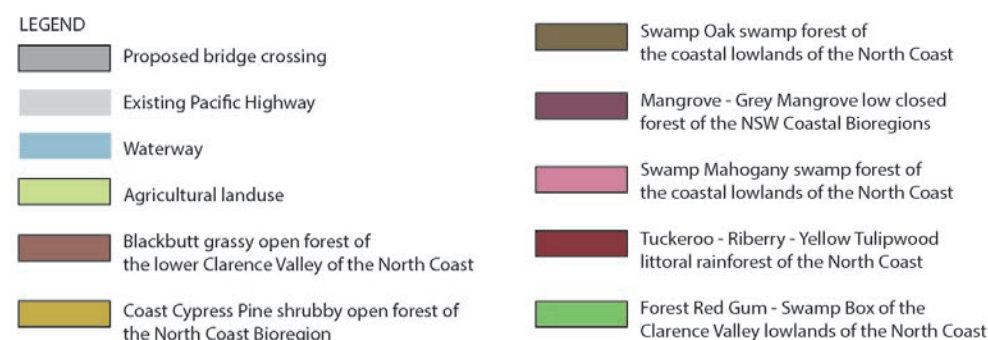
LEGEND

Proposed bridge crossing

Existing Pacific Highway

Waterway

Agricultural landuse

Blackbutt grassy open forest of the lower Clarence Valley of the North Coast

Coast Cypress Pine shrubby open forest of the North Coast Bioregion

Swamp Oak swamp forest of the coastal lowlands of the North Coast

Mangrove - Grey Mangrove low closed forest of the NSW Coastal Bioregions

Swamp Mahogany swamp forest of the coastal lowlands of the North Coast

Tuckeroo - Riberry - Yellow Tulipwood littoral rainforest of the North Coast

Forest Red Gum - Swamp Box of the Clarence Valley lowlands of the North Coast